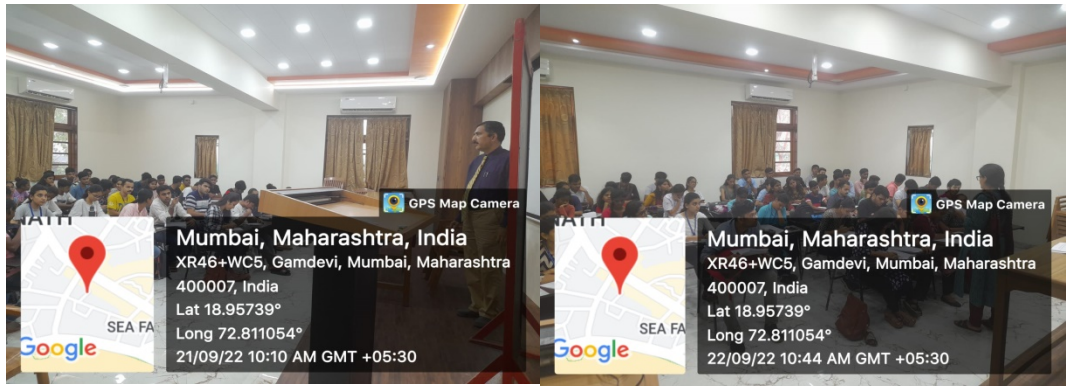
GPS Map Camera
Mumbai, Maharashtra, India
XR46+WC5, Gamdevi, Mumbai, Maharashtra 400007, India
Lat 18.95739°
Long 72.811054°
21/09/22 10:10 AM GMT +05:30
SEA FA
Google

GPS Map Camera
Mumbai, Maharashtra, India
XR46+WC5, Gamdevi, Mumbai, Maharashtra 400007, India
Lat 18.95739°
Long 72.811054°
22/09/22 10:44 AM GMT +05:30
SEA FA
Google